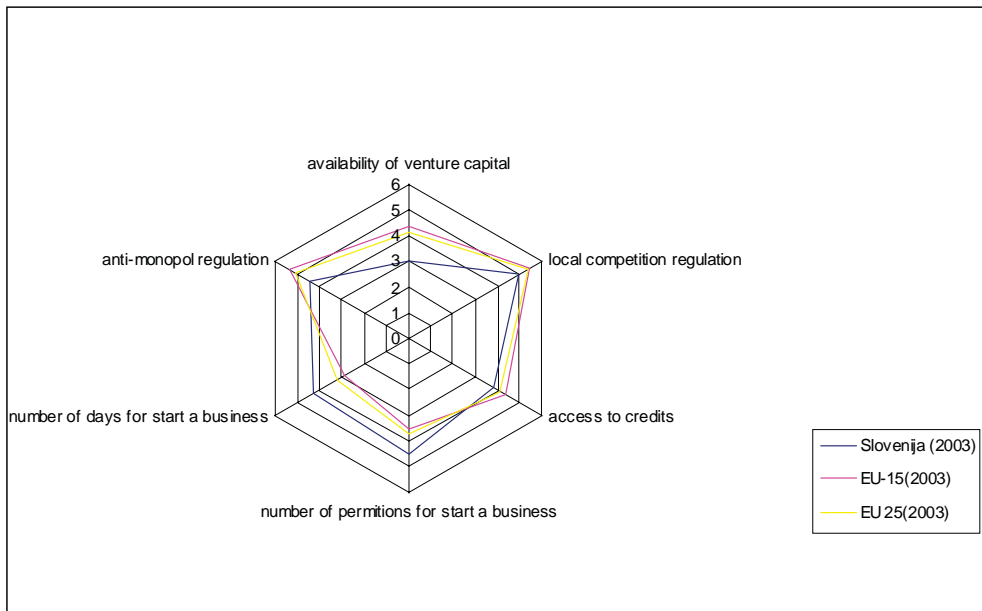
availability of venture capital
6
5
4
3
2
1
0
local competition regulation
access to credits
number of permitions for start a business
number of days for start a business
anti-monopol regulation

Slovenija (2003)
EU-15(2003)
EU 25(2003)